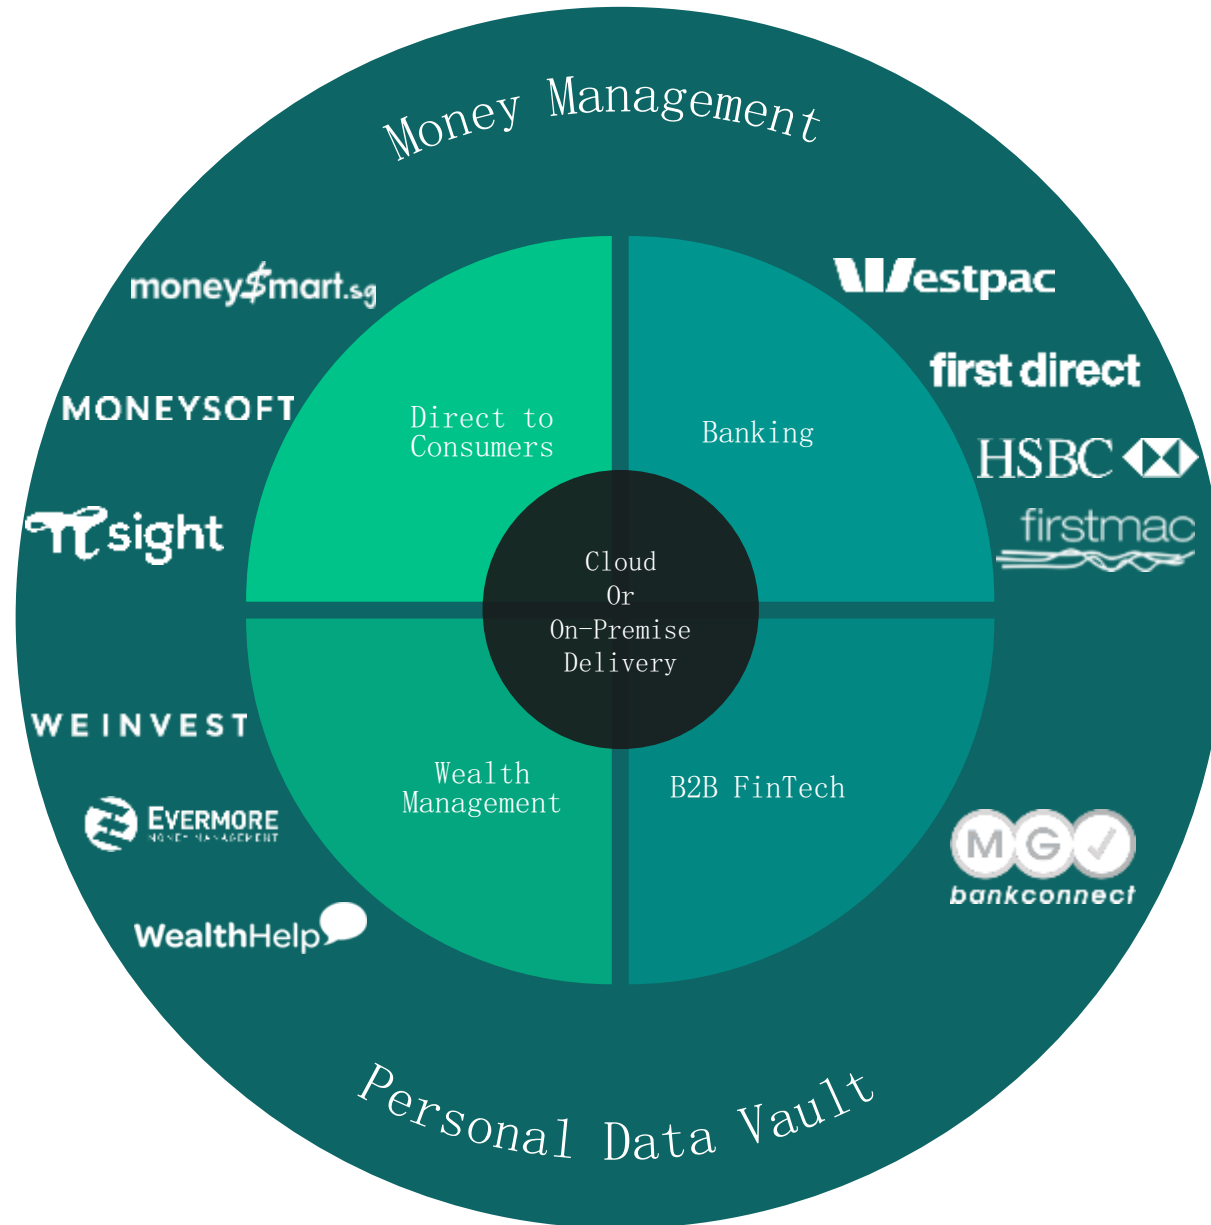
Money Management

money$mart.sg

MONEYSOFT

sight

Direct to Consumers

Banking

Westpac

first direct

HSBC

firstmac

Cloud Or On-Premise Delivery

WEINVEST

EVERMORE
MONEY MANAGEMENT

WealthHelp

Wealth Management

B2B FinTech

MG

bankconnect

Personal Data Vault